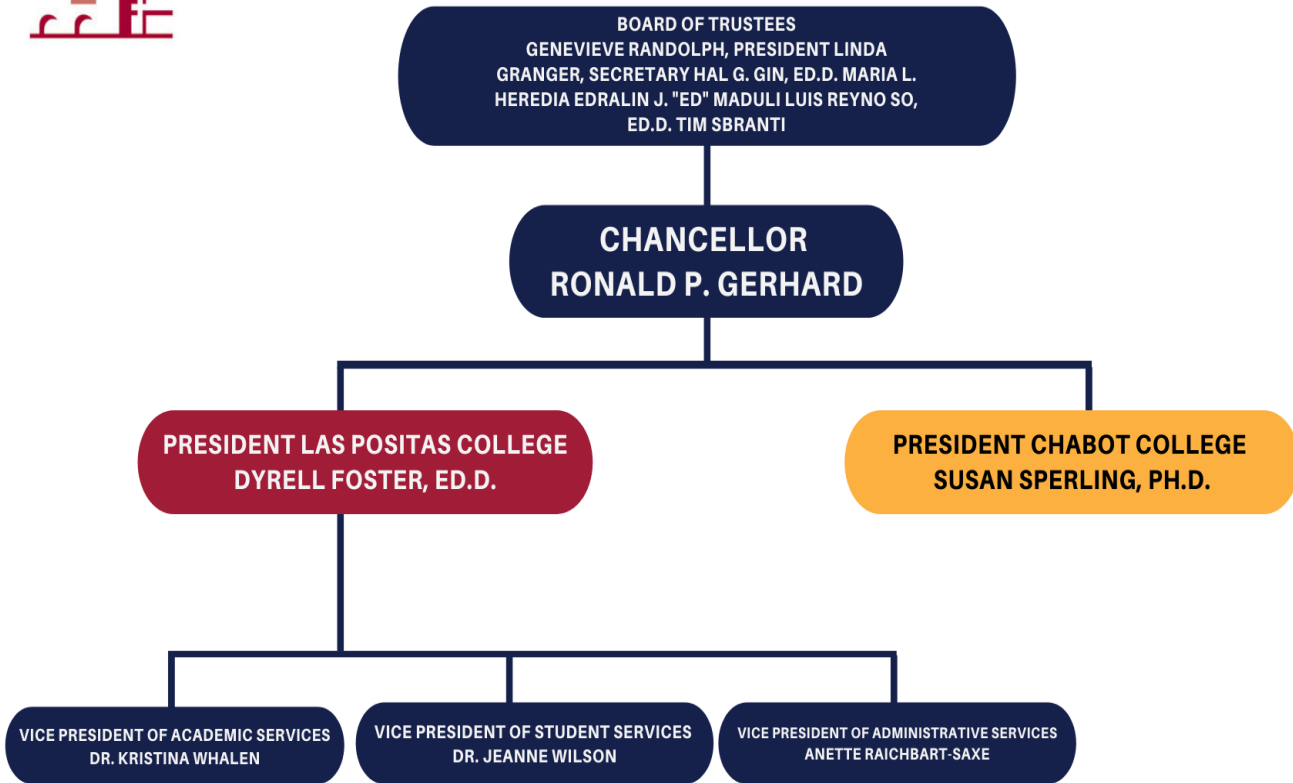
BOARD OF TRUSTEES
GENEVIEVE RANDOLPH, PRESIDENT LINDA GRANGER, SECRETARY HAL G. GIN, ED.D. MARIA L. HEREDIA EDRALIN J. "ED" MADULI LUIS REYNO SO, ED.D. TIM SBRANTI

CHANCELLOR
RONALD P. GERHARD

PRESIDENT LAS POSITAS COLLEGE
DYRELL FOSTER, ED.D.

PRESIDENT CHABOT COLLEGE
SUSAN SPERLING, PH.D.

VICE PRESIDENT OF ACADEMIC SERVICES
DR. KRISTINA WHALEN

VICE PRESIDENT OF STUDENT SERVICES
DR. JEANNE WILSON

VICE PRESIDENT OF ADMINISTRATIVE SERVICES
ANETTE RAICHBART-SAXE